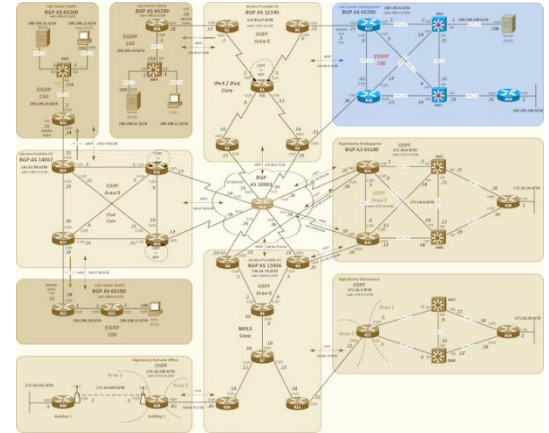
BGP AS 65200

EIGRP 200

BGP AS 12345

OSPF Area 0

IPv4 / IPv6 Core

BGP AS 65250

EIGRP 200

BGP AS 14567

OSPF Area 0

IPv4 Core

BGP AS 10001

BGP AS 65100

OSPF

BGP AS 65100

EIGRP 200

BGP AS 15456

OSPF Area 0

MPLS Core

OSPF

Area 1

Area 0

OSPF

Area 2

Area 1

Building 1

Building 2

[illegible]